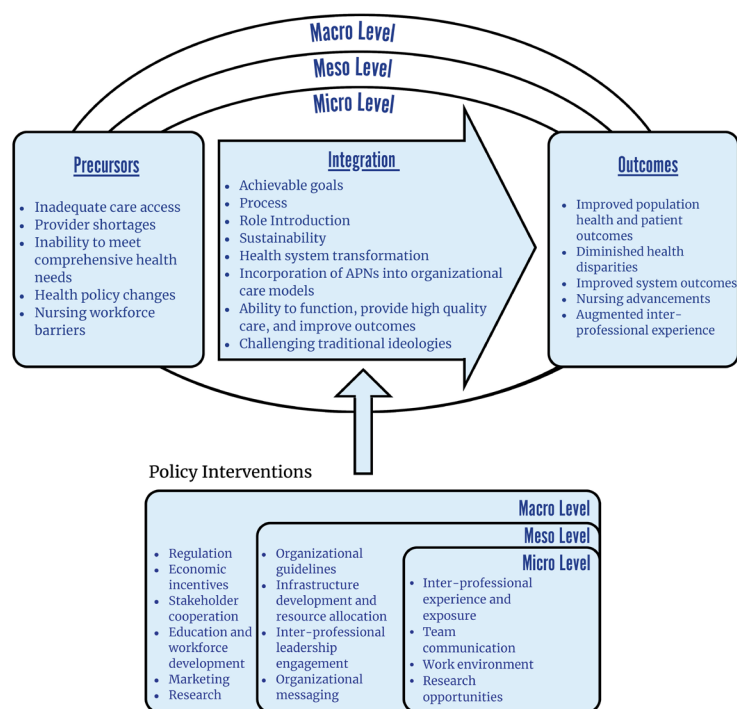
Macro Level
Meso Level
Micro Level

Precursors
- Inadequate care access
- Provider shortages
- Inability to meet comprehensive health needs
- Health policy changes
- Nursing workforce barriers

Integration
- Achievable goals
- Process
- Role Introduction
- Sustainability
- Health system transformation
- Incorporation of APNs into organizational care models
- Ability to function, provide high quality care, and improve outcomes
- Challenging traditional ideologies

Outcomes
- Improved population health and patient outcomes
- Diminished health disparities
- Improved system outcomes
- Nursing advancements
- Augmented inter-professional experience

Policy Interventions

Macro Level
- Regulation
- Economic incentives
- Stakeholder cooperation
- Education and workforce development
- Marketing
- Research

Meso Level
- Organizational guidelines
- Infrastructure development and resource allocation
- Inter-professional leadership engagement
- Organizational messaging

Micro Level
- Inter-professional experience and exposure
- Team communication
- Work environment
- Research opportunities